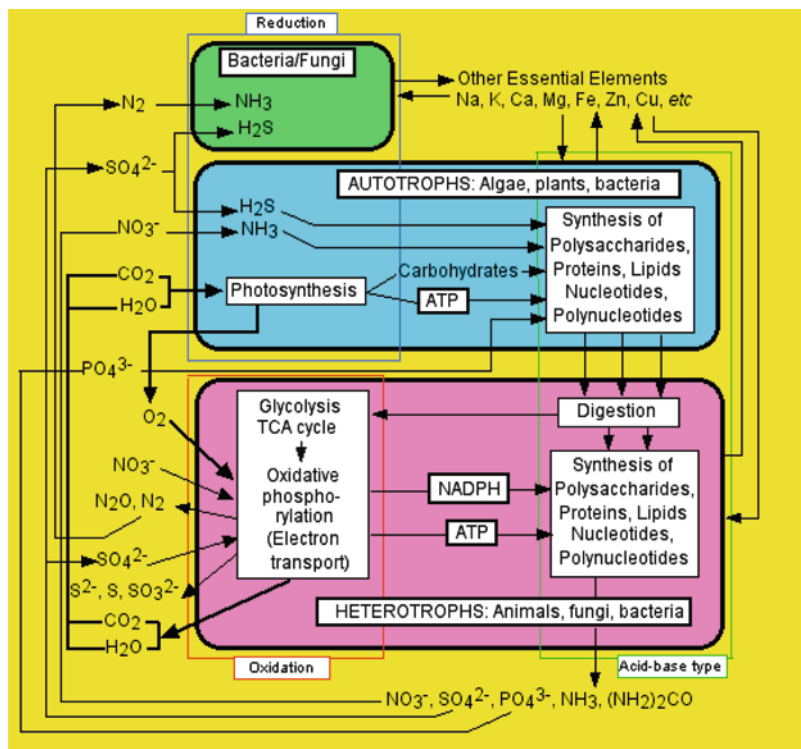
Reduction

Bacteria/Fungi

Other Essential Elements
Na, K, Ca, Mg, Fe, Zn, Cu, *etc*

$N_2$
$NH_3$
$H_2S$
$SO_4^{2-}$

AUTOTROPHS: Algae, plants, bacteria

$H_2S$
$NO_3^-$
$NH_3$
$CO_2$
$H_2O$

Photosynthesis

Carbohydrates

ATP

Synthesis of Polysaccharides, Proteins, Lipids Nucleotides, Polynucleotides

$PO_4^{3-}$

$O_2$

Glycolysis
TCA cycle
Oxidative phosphorylation (Electron transport)

Digestion

$NO_3^-$
$N_2O$, $N_2$

NADPH

ATP

Synthesis of Polysaccharides, Proteins, Lipids Nucleotides, Polynucleotides

$SO_4^{2-}$
$S^{2-}$, S, $SO_3^{2-}$
$CO_2$
$H_2O$

HETEROTROPHS: Animals, fungi, bacteria

Oxidation

Acid-base type

$NO_3^-$, $SO_4^{2-}$, $PO_4^{3-}$, $NH_3$, $(NH_2)_2CO$